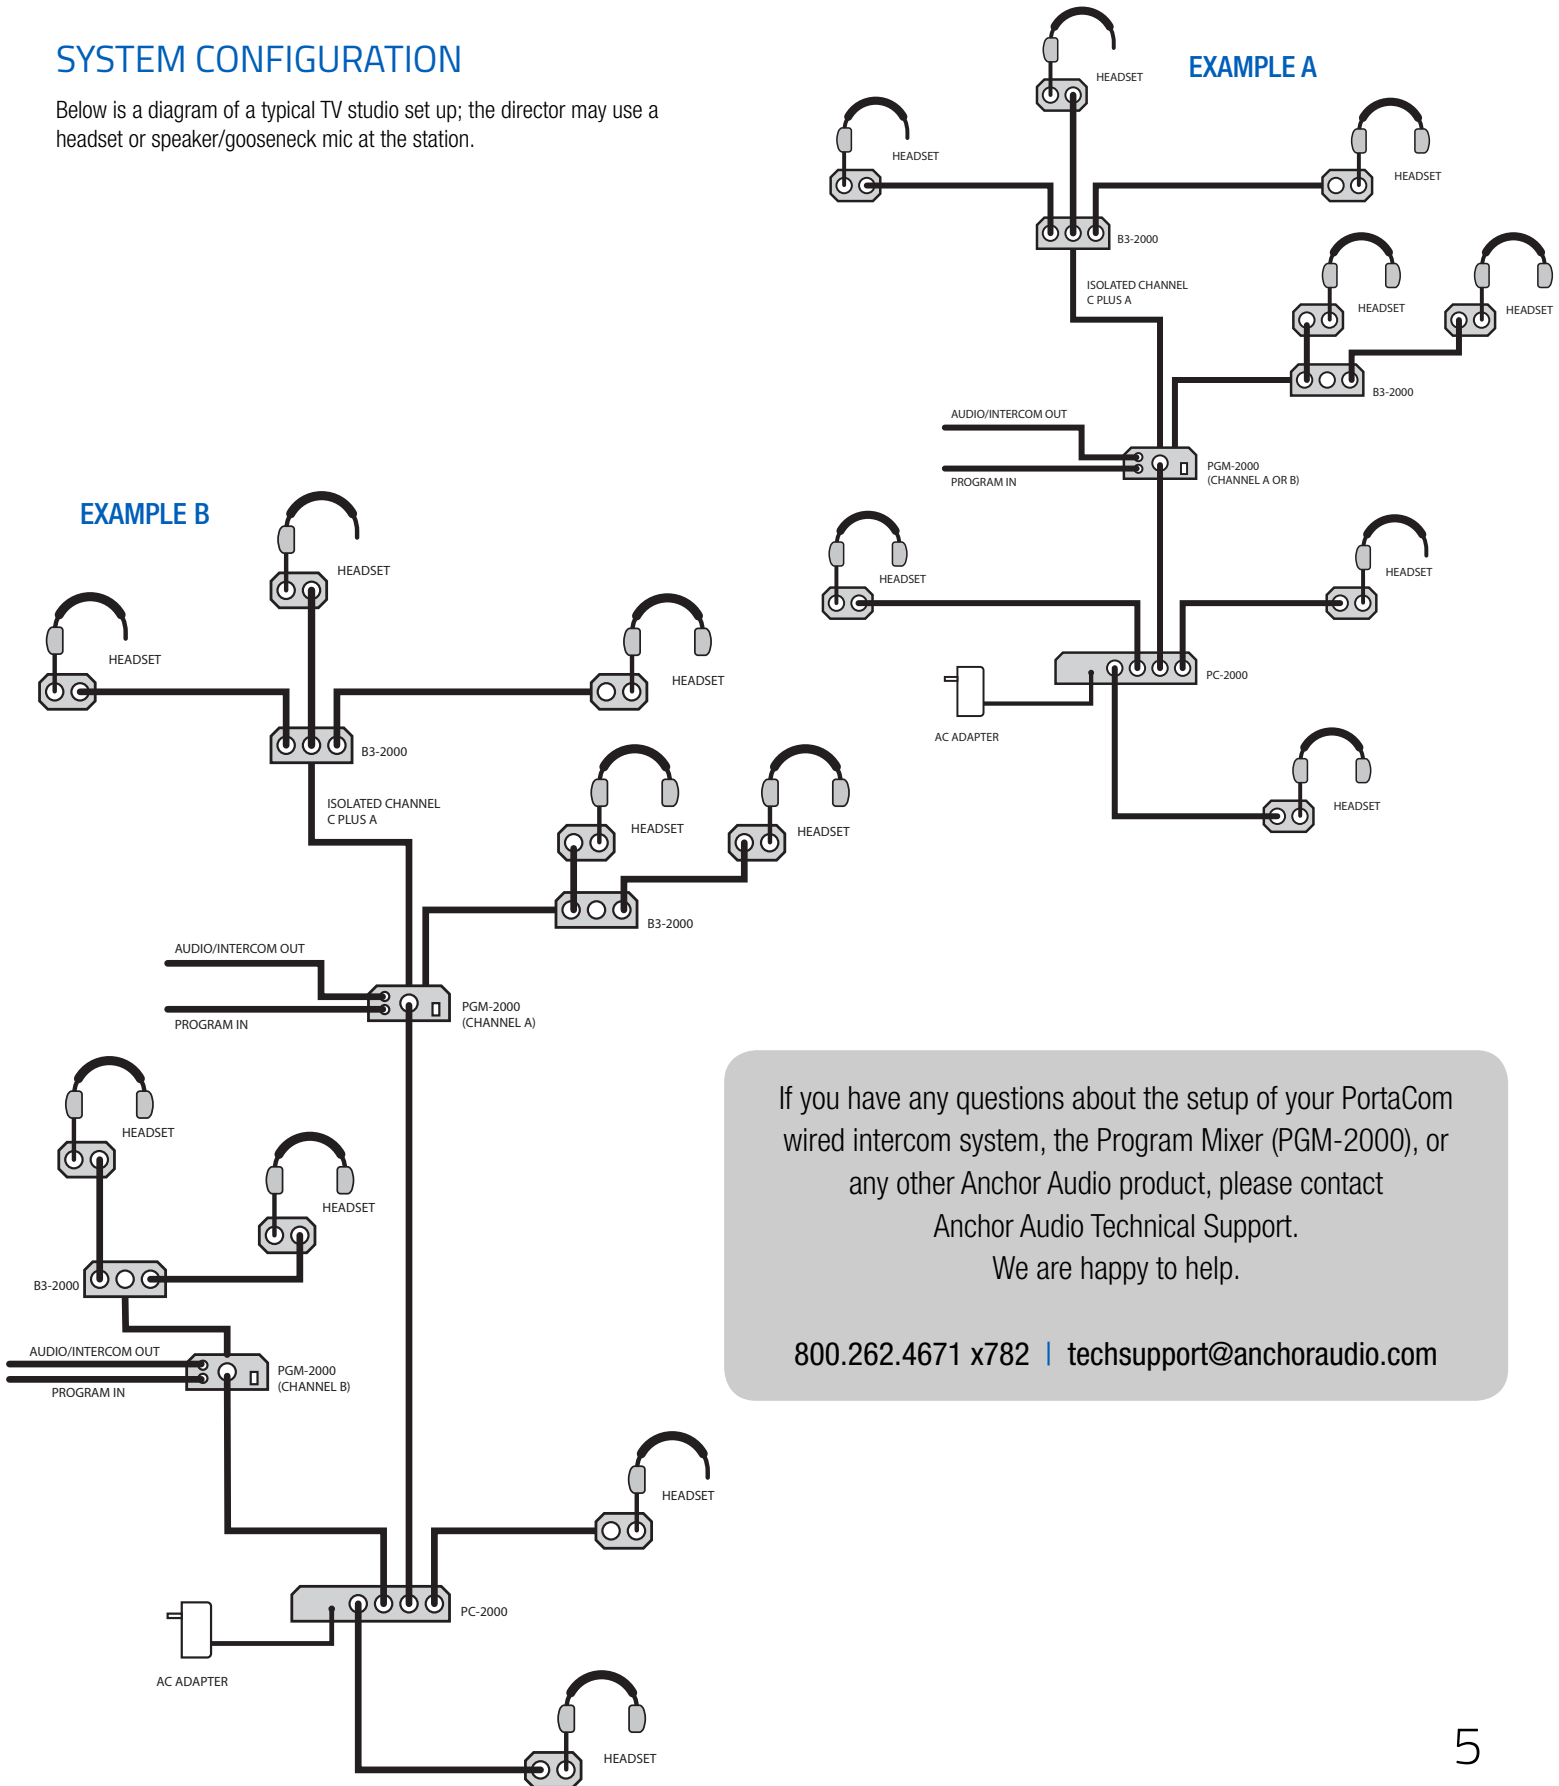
SYSTEM CONFIGURATION

Below is a diagram of a typical TV studio set up; the director may use a headset or speaker/gooseneck mic at the station.

EXAMPLE A

HEADSET

HEADSET

HEADSET

B3-2000

ISOLATED CHANNEL C PLUS A

HEADSET

HEADSET

B3-2000

AUDIO/INTERCOM OUT

PROGRAM IN

PGM-2000 (CHANNEL A OR B)

HEADSET

HEADSET

PC-2000

AC ADAPTER

HEADSET

EXAMPLE B

HEADSET

HEADSET

HEADSET

B3-2000

ISOLATED CHANNEL C PLUS A

HEADSET

HEADSET

B3-2000

AUDIO/INTERCOM OUT

PROGRAM IN

PGM-2000 (CHANNEL A)

HEADSET

HEADSET

B3-2000

AUDIO/INTERCOM OUT

PROGRAM IN

PGM-2000 (CHANNEL B)

HEADSET

PC-2000

AC ADAPTER

HEADSET

If you have any questions about the setup of your PortaCom wired intercom system, the Program Mixer (PGM-2000), or any other Anchor Audio product, please contact Anchor Audio Technical Support. We are happy to help.

800.262.4671 x782 | techsupport@anchoraudio.com

5